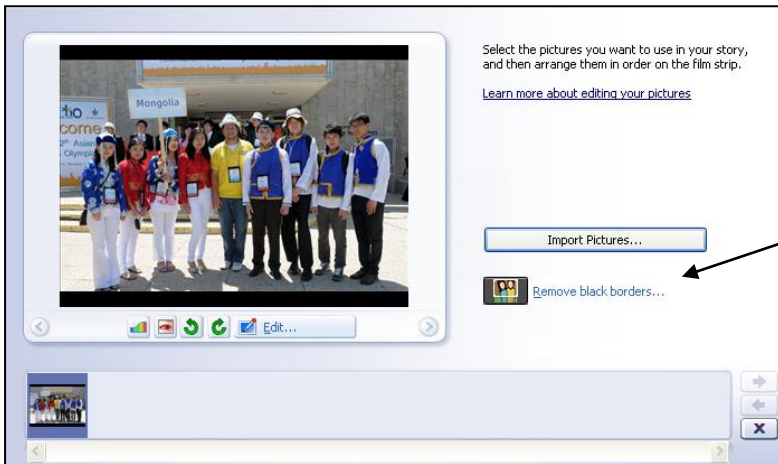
Mongolia

tio
come
2th Asian
Olymp

Edit...

Select the pictures you want to use in your story, and then arrange them in order on the film strip.

Learn more about editing your pictures

Import Pictures...

Remove black borders...